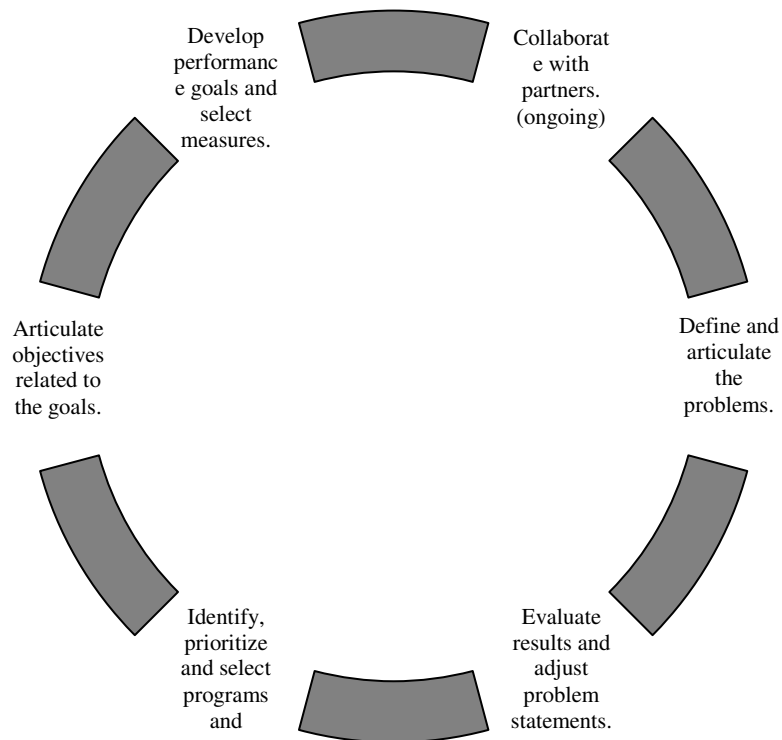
Develop performanc e goals and select measures.

Collaborat e with partners. (ongoing)

Articulate objectives related to the goals.

Define and articulate the problems.

Identify, prioritize and select programs and

Evaluate results and adjust problem statements.